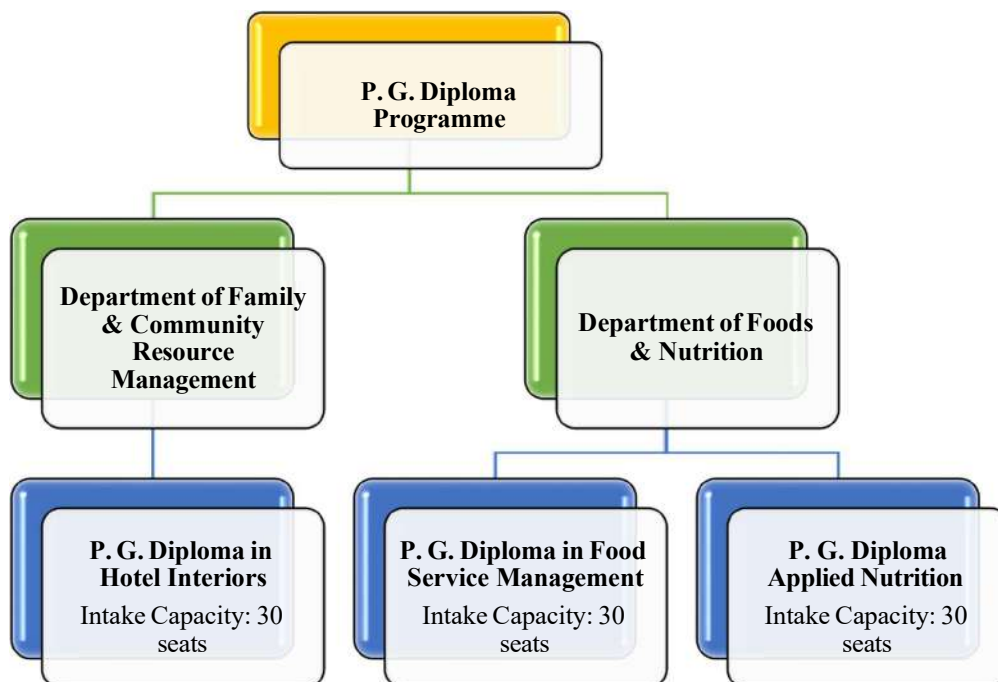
P. G. Diploma Programme

Department of Family & Community Resource Management

Department of Foods & Nutrition

P. G. Diploma in Hotel Interiors
Intake Capacity: 30 seats

P. G. Diploma in Food Service Management
Intake Capacity: 30 seats

P. G. Diploma Applied Nutrition
Intake Capacity: 30 seats